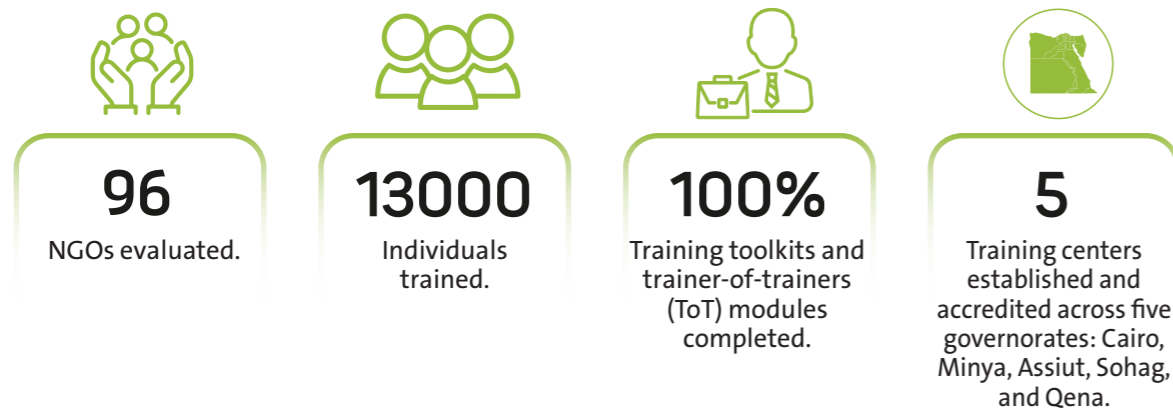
96
NGOs evaluated.

13000
Individuals trained.

100%
Training toolkits and trainer-of-trainers (ToT) modules completed.

5
Training centers established and accredited across five governorates: Cairo, Minya, Assiut, Sohag, and Qena.